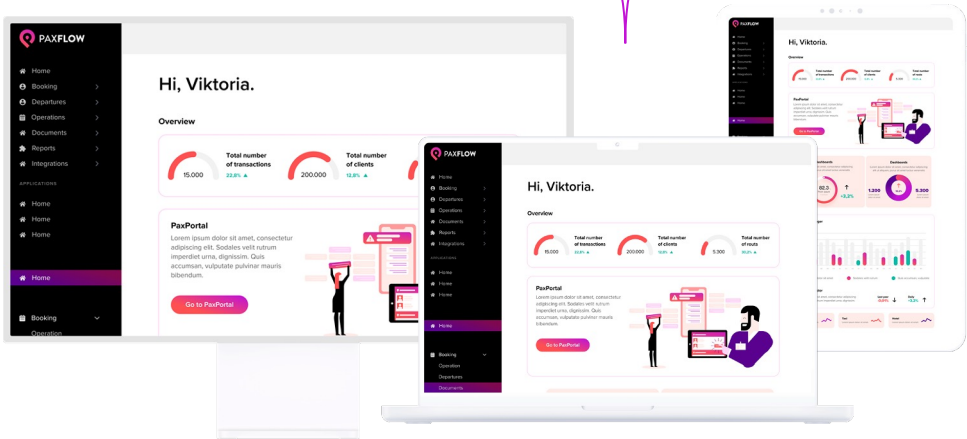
PAXFLOW

Home
Booking
Departures
Operations
Documents
Reports
Integrations

APPLICATIONS

Home
Home
Home

Home

Booking
Operation

Hi, Viktoria.

Overview

15.000
Total number of transactions
22.8% ▲

200.000
Total number of clients
12.8% ▲

PaxPortal
Lorem ipsum dolor sit amet, consectetur adipiscing elit. Sodales velit rutrum imperdiet urna, dignissim. Quis accumsan, vulputate pulvinar mauris bibendum.

Go to PaxPortal

PAXFLOW

Home
Booking
Departures
Operations
Documents
Reports
Integrations

APPLICATIONS

Home
Home
Home

Home

Booking
Operation
Departures
Documents

Hi, Viktoria.

Overview

15.000
Total number of transactions
22.8% ▲

200.000
Total number of clients
12.8% ▲

5.300
Total number of routs
35.2% ▲

PaxPortal
Lorem ipsum dolor sit amet, consectetur adipiscing elit. Sodales velit rutrum imperdiet urna, dignissim. Quis accumsan, vulputate pulvinar mauris bibendum.

Go to PaxPortal

Hi, Viktoria.

Overview

PaxPortal

Go to PaxPortal

Dashboards
Dashboards

82.0
+3.2%
1.200
5.300